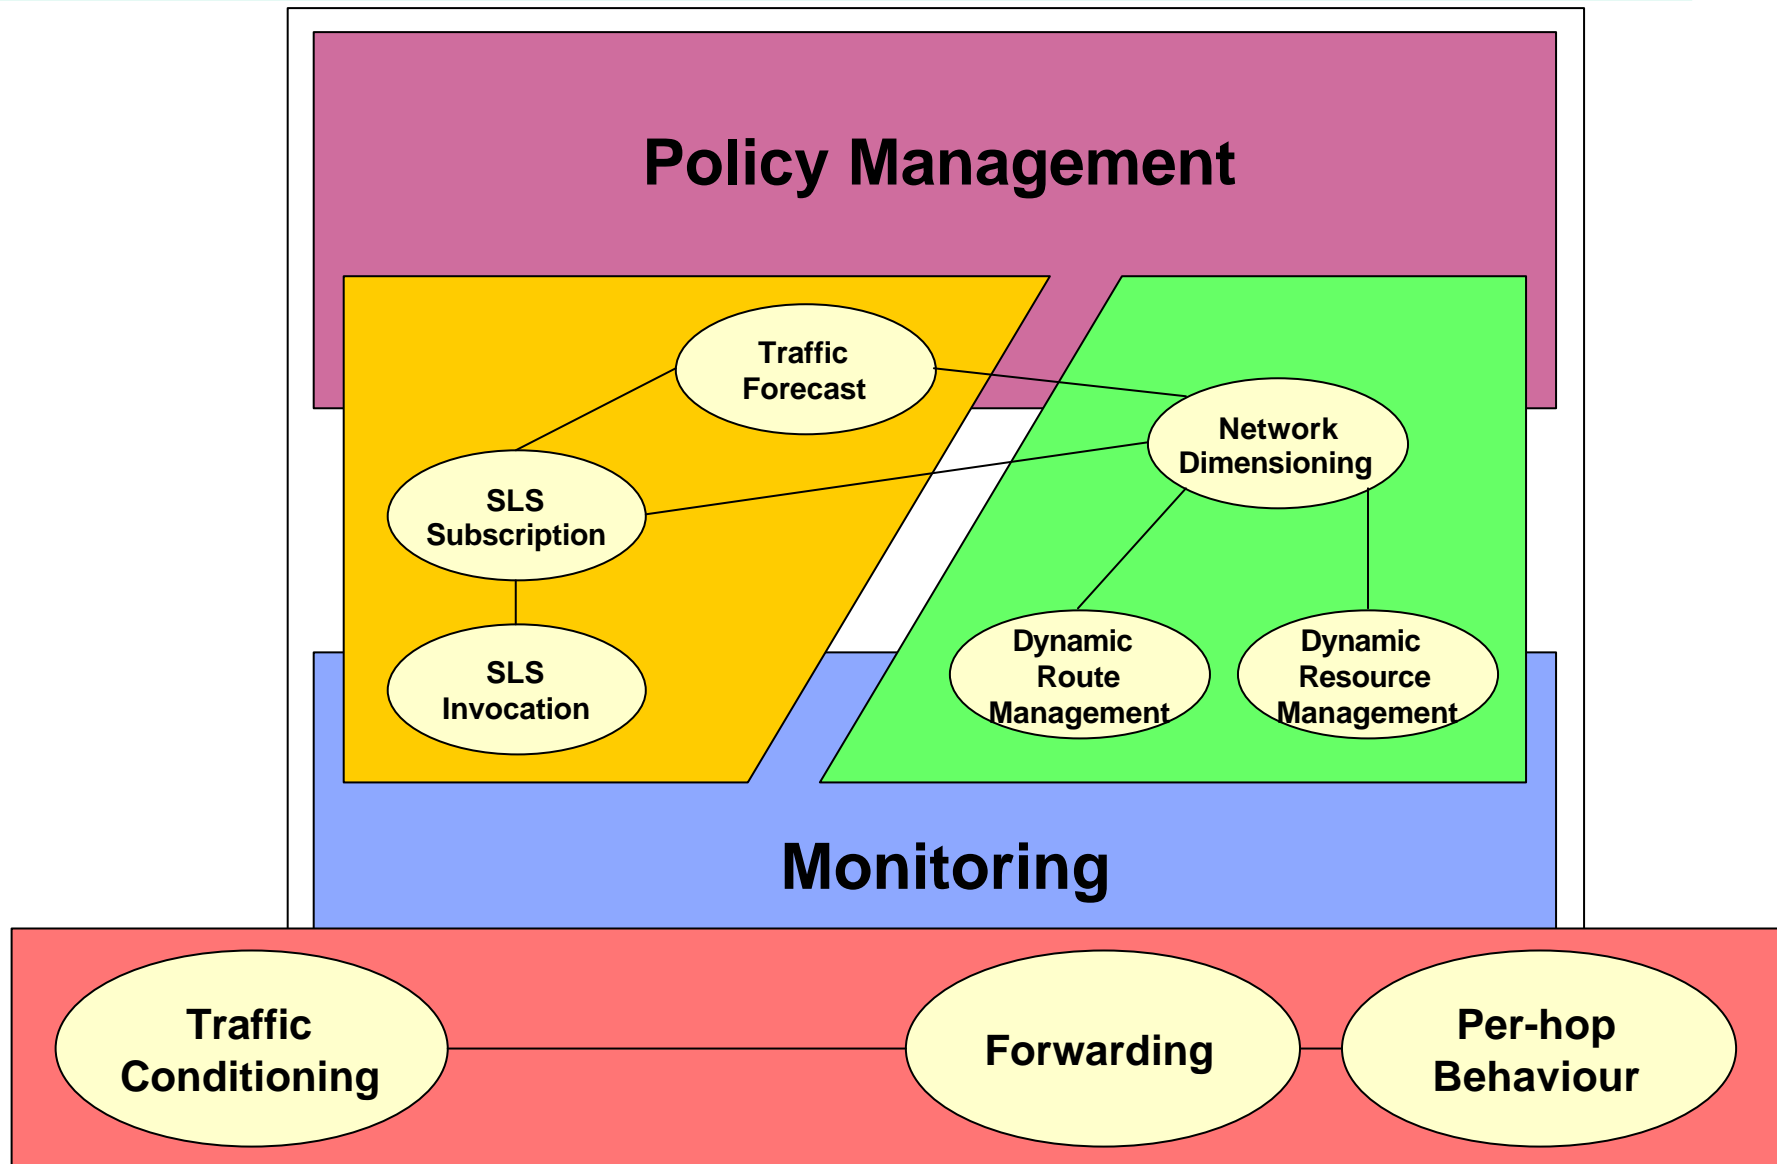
Policy Management

Traffic Forecast

SLS Subscription

SLS Invocation

Network Dimensioning

Dynamic Route Management

Dynamic Resource Management

Monitoring

Traffic Conditioning

Forwarding

Per-hop Behaviour